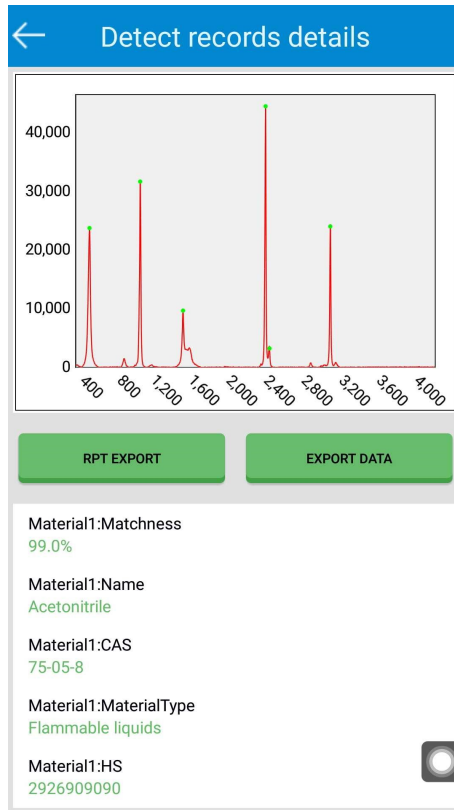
Detect records details

40,000
30,000
20,000
10,000
0
400
800
1,200
1,600
2,000
2,400
2,800
3,200
3,600
4,000

RPT EXPORT

EXPORT DATA

Material1:Matchness
99.0%

Material1:Name
Acetonitrile

Material1:CAS
75-05-8

Material1:MaterialType
Flammable liquids

Material1:HS
2926909090